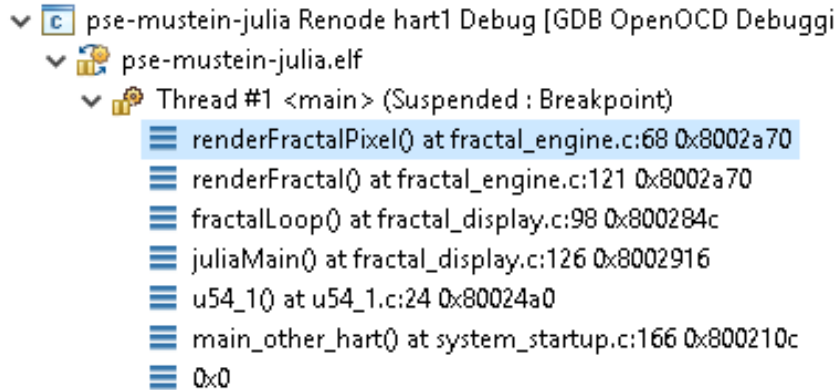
pse-mustein-julia Renode hart1 Debug [GDB OpenOCD Debuggi
pse-mustein-julia.elf
Thread #1 <main> (Suspended : Breakpoint)
renderFractalPixel() at fractal_engine.c:68 0x8002a70
renderFractal() at fractal_engine.c:121 0x8002a70
fractalLoop() at fractal_display.c:98 0x800284c
juliaMain() at fractal_display.c:126 0x8002916
u54_1() at u54_1.c:24 0x80024a0
main_other_hart() at system_startup.c:166 0x800210c
0x0